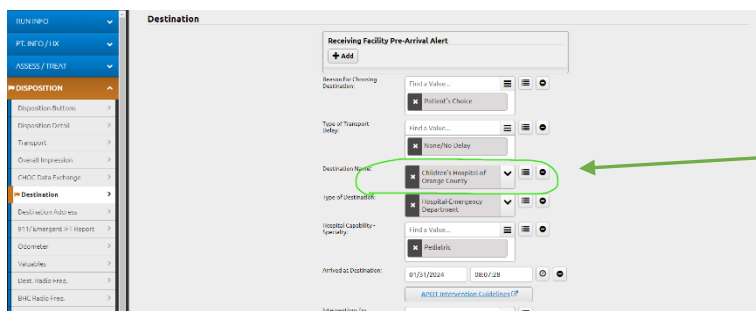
RUN INFO
PT. INFO / HX
ASSESS / TREAT
DISPOSITION
Disposition Buttons
Disposition Detail
Transport
Overall Impression
CHOC Data Exchange
Destination
Destination Address
911/Emergent IFT Report
Odometer
Valuables
Dest. Radio Freq.
BHC Radio Freq.

Destination

Receiving Facility Pre-Arrival Alert
Add

Reason for Choosing Destination:
Find a Value...
Patient's Choice

Type of Transport Delay:
Find a Value...
None/No Delay

Destination Name:
Children's Hospital of Orange County

Type of Destination:
Hospital-Emergency Department

Hospital Capability - Specialty:
Find a Value...
Pediatric

Arrived at Destination:
01/31/2024
08:07:28

APOT Intervention Guidelines

Intervention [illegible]